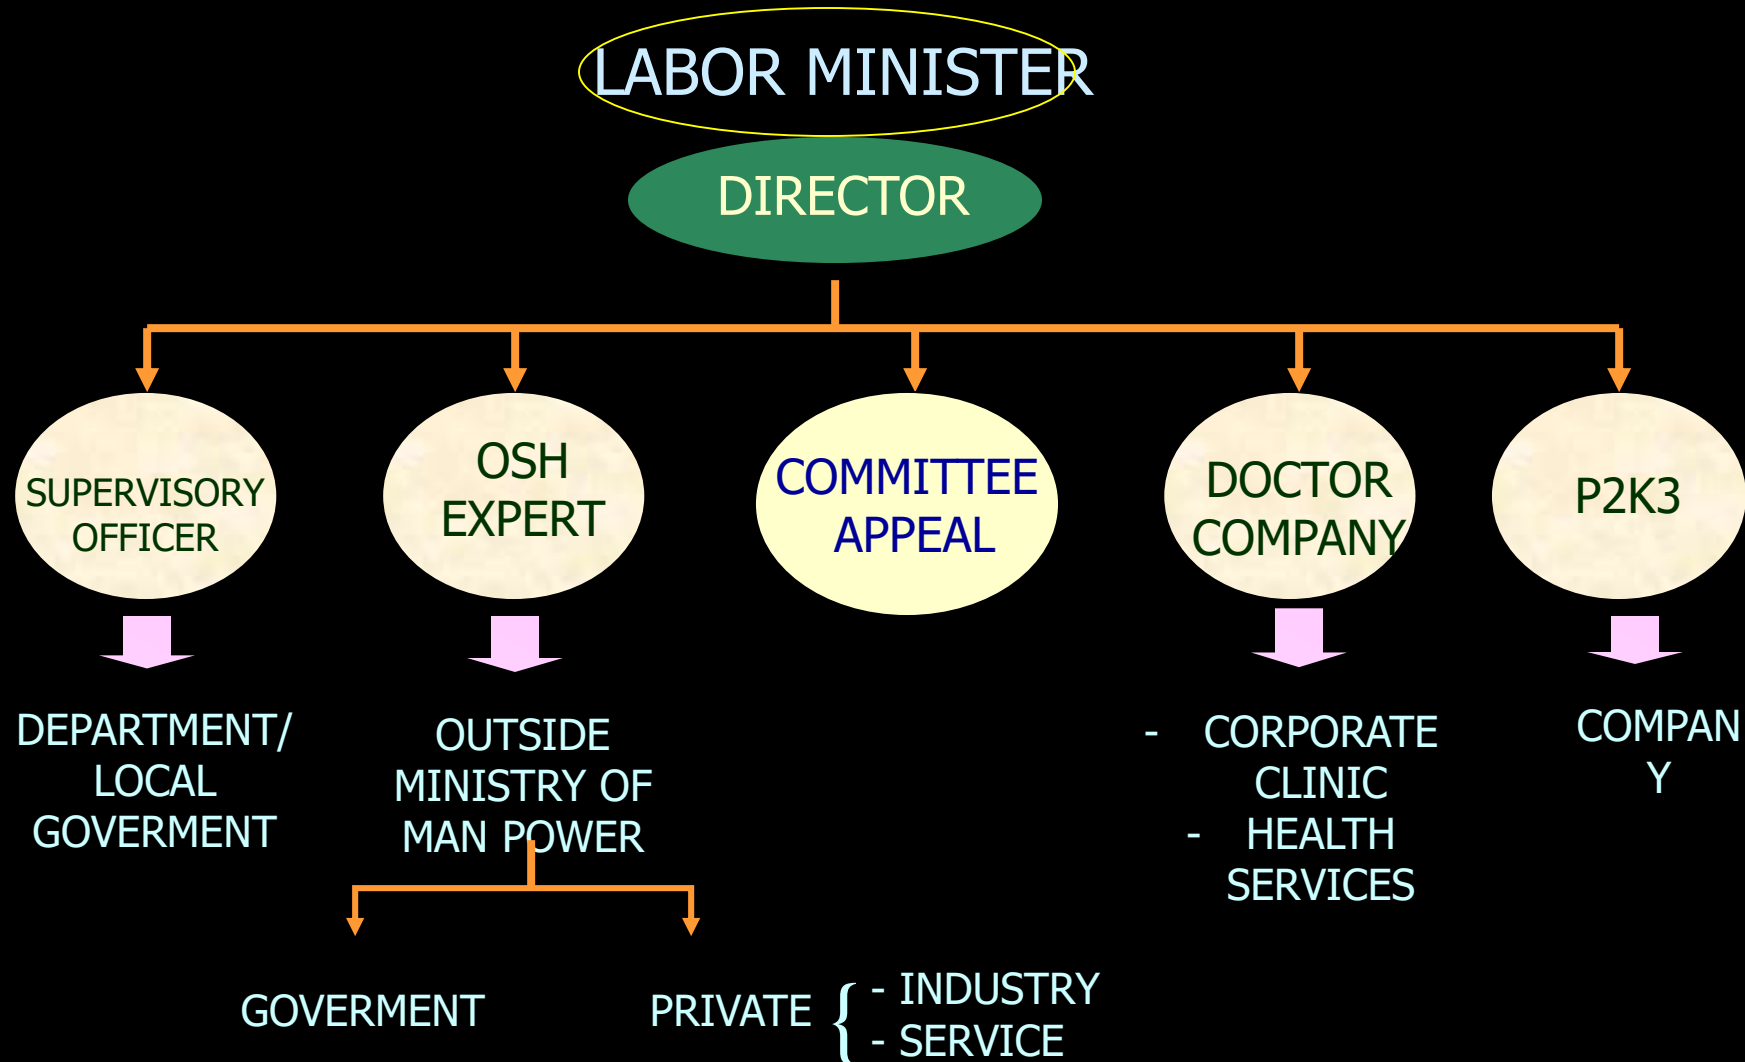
LABOR MINISTER

DIRECTOR

SUPERVISORY OFFICER

OSH EXPERT

COMMITTEE APPEAL

DOCTOR COMPANY

P2K3

DEPARTMENT/ LOCAL GOVERMENT

OUTSIDE MINISTRY OF MAN POWER

- CORPORATE CLINIC
- HEALTH SERVICES

COMPAN Y

GOVERMENT

PRIVATE - INDUSTRY
- SERVICE